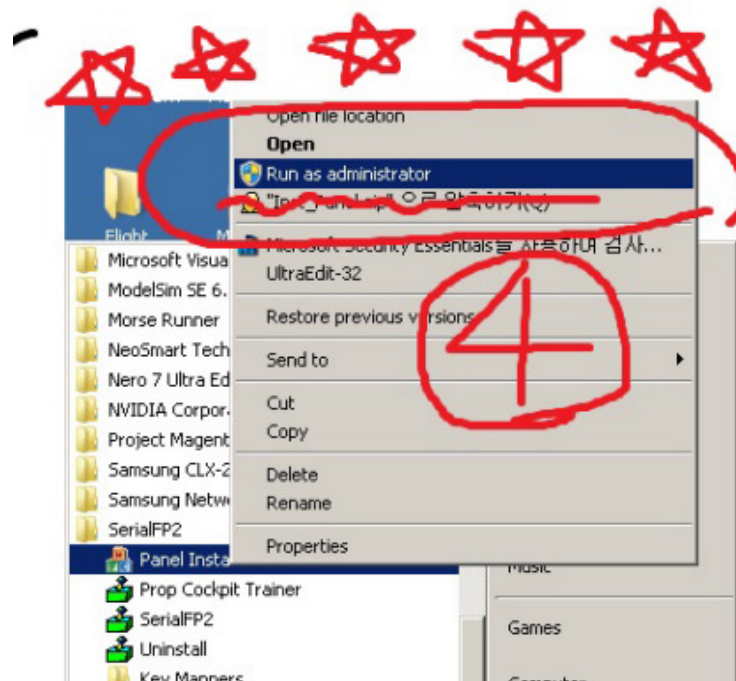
Open file location
Open
Run as administrator
"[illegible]"으로 압축하기(Q)
Microsoft Security Essentials를 사용하여 검사...
UltraEdit-32
Restore previous versions
Send to
Cut
Copy
Delete
Rename
Properties

4

Flight
Microsoft Visua
ModelSim SE 6.
Morse Runner
NeoSmart Tech
Nero 7 Ultra Ed
NVIDIA Corpor
Project Magent
Samsung CLX-2
Samsung Netw
SerialFP2
Panel Insta
Prop Cockpit Trainer
SerialFP2
Uninstall
Key Mappers

Music
Games
Computer